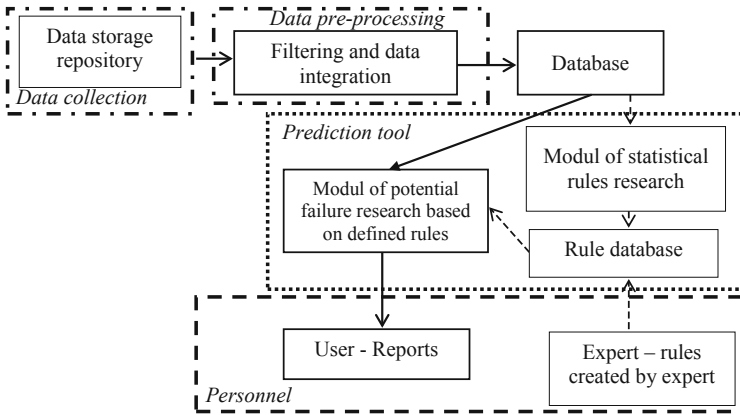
Data storage repository

Data collection

Data pre-processing

Filtering and data integration

Database

Prediction tool

Modul of statistical rules research

Modul of potential failure research based on defined rules

Rule database

User - Reports

Expert – rules created by expert

Personnel